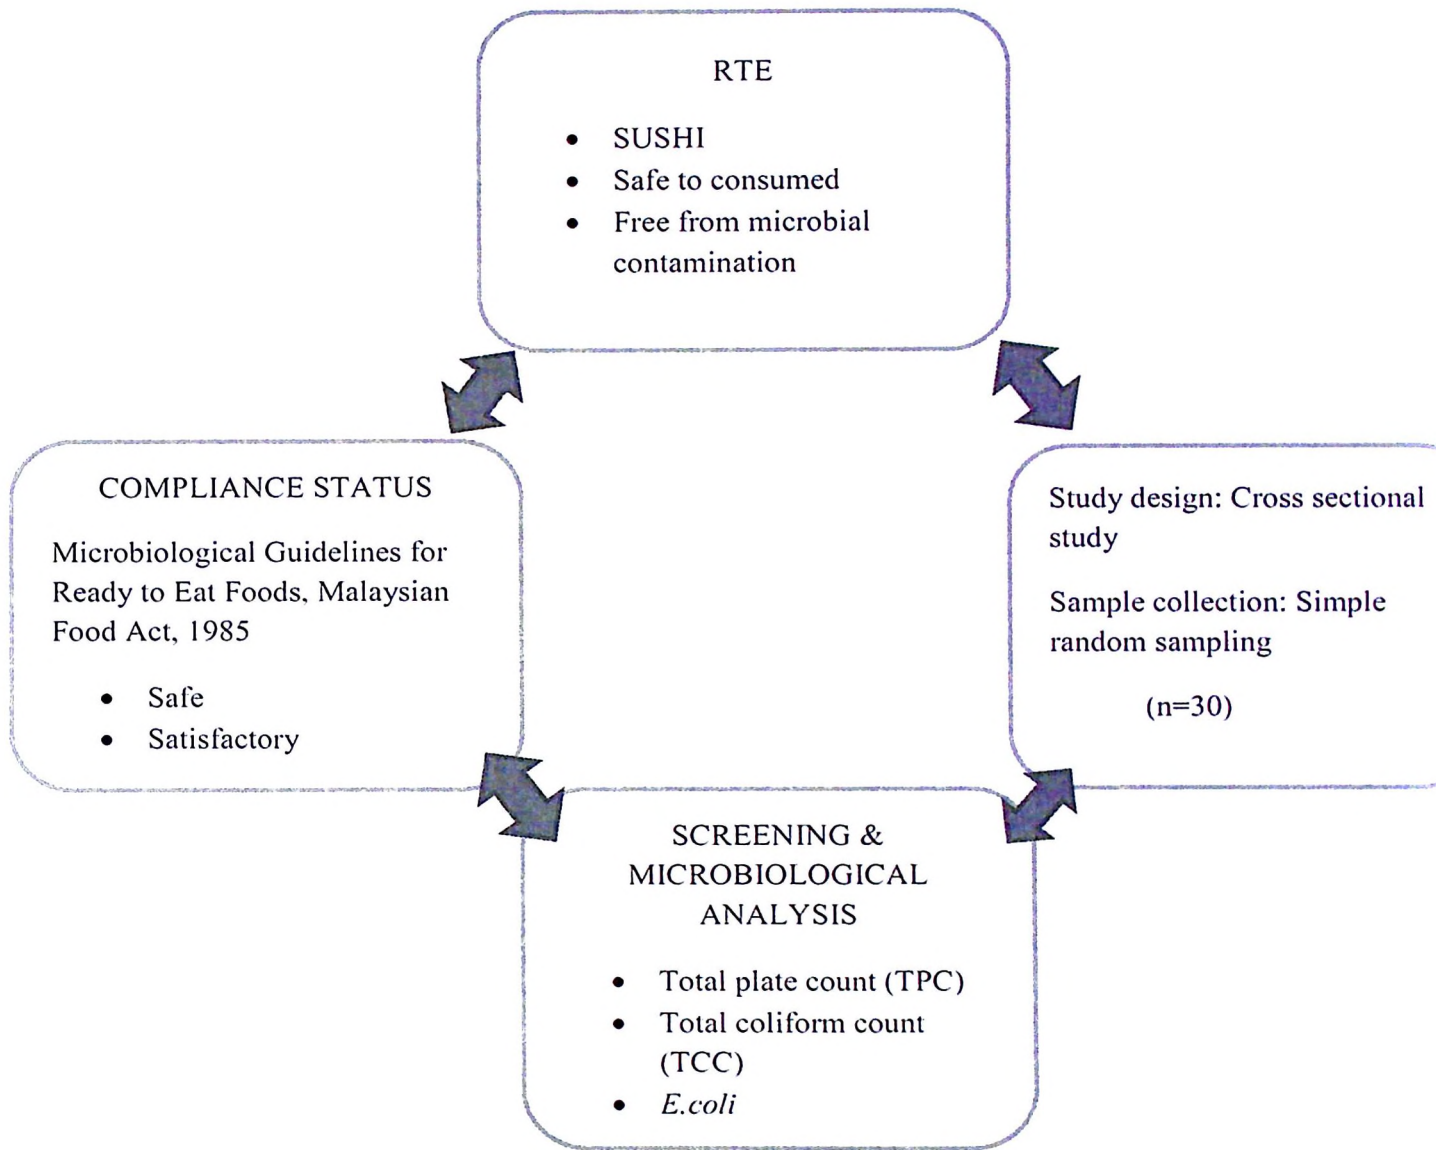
RTE

- SUSHI
- Safe to consumed
- Free from microbial contamination

Study design: Cross sectional study

Sample collection: Simple random sampling

(n=30)

SCREENING & MICROBIOLOGICAL ANALYSIS

- Total plate count (TPC)
- Total coliform count (TCC)
- E.coli

COMPLIANCE STATUS

Microbiological Guidelines for Ready to Eat Foods, Malaysian Food Act, 1985

- Safe
- Satisfactory